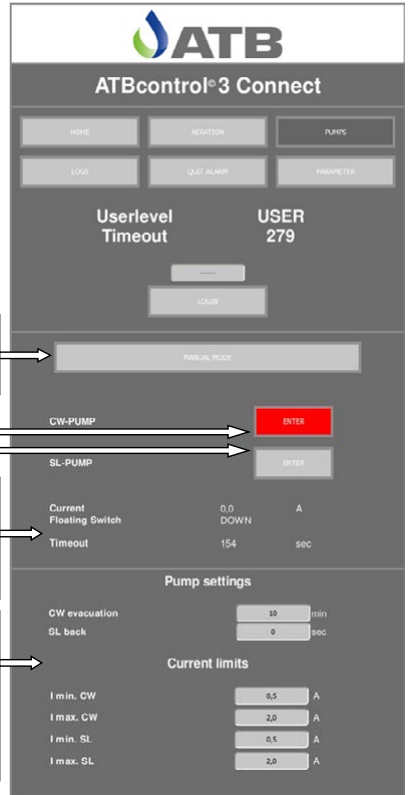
ATB

ATBcontrol© 3 Connect

HOME
AERATION
PUMPS
LOGS
QUIT ALARM
PARAMETER

Userlevel USER
Timeout 279

LOGIN

MANUAL MODE

CW-PUMP
ENTER

SL-PUMP
ENTER

Current 0,0 A
Floating Switch DOWN
Timeout 154 sec

Pump settings

CW evacuation 10 min
SL back 0 sec

Current limits

I min. CW 0,5 A
I max. CW 2,0 A
I min. SL 0,5 A
I max. SL 2,0 A